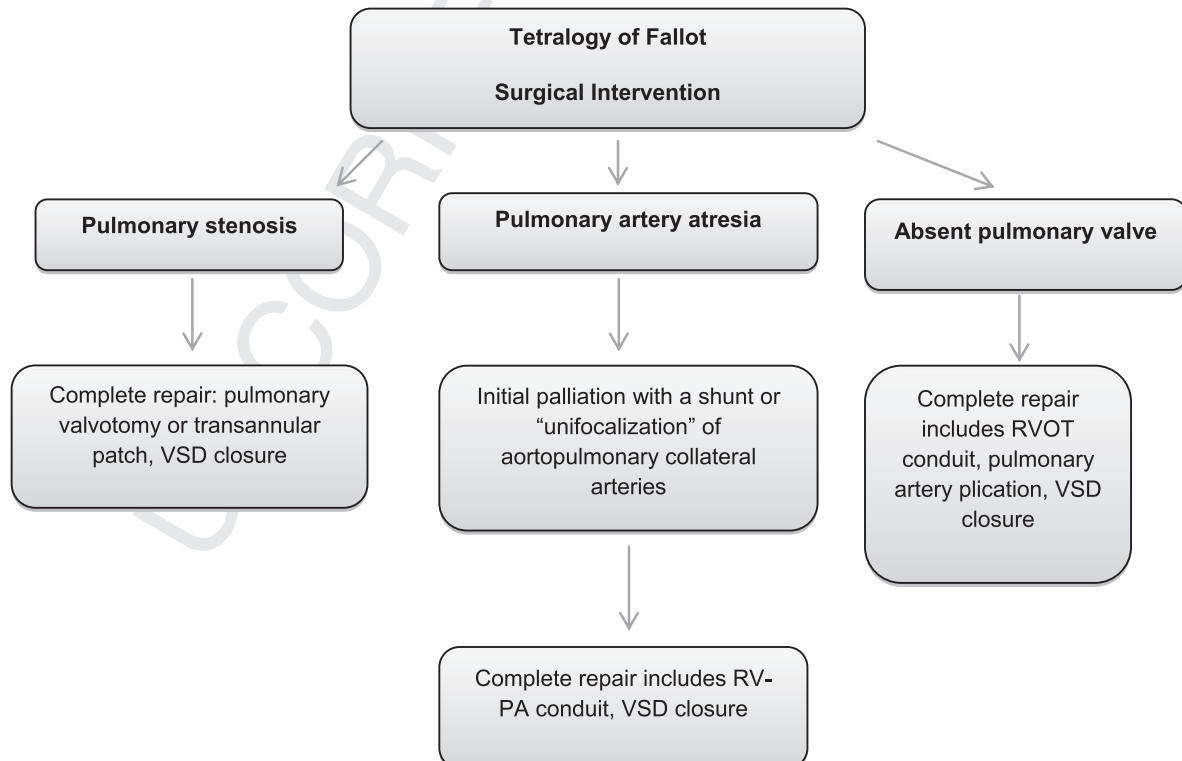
Tetralogy of Fallot

Surgical Intervention

Pulmonary stenosis

Pulmonary artery atresia

Absent pulmonary valve

Complete repair: pulmonary valvotomy or transannular patch, VSD closure

Initial palliation with a shunt or "unifocalization" of aortopulmonary collateral arteries

Complete repair includes RVOT conduit, pulmonary artery plication, VSD closure

Complete repair includes RV-PA conduit, VSD closure